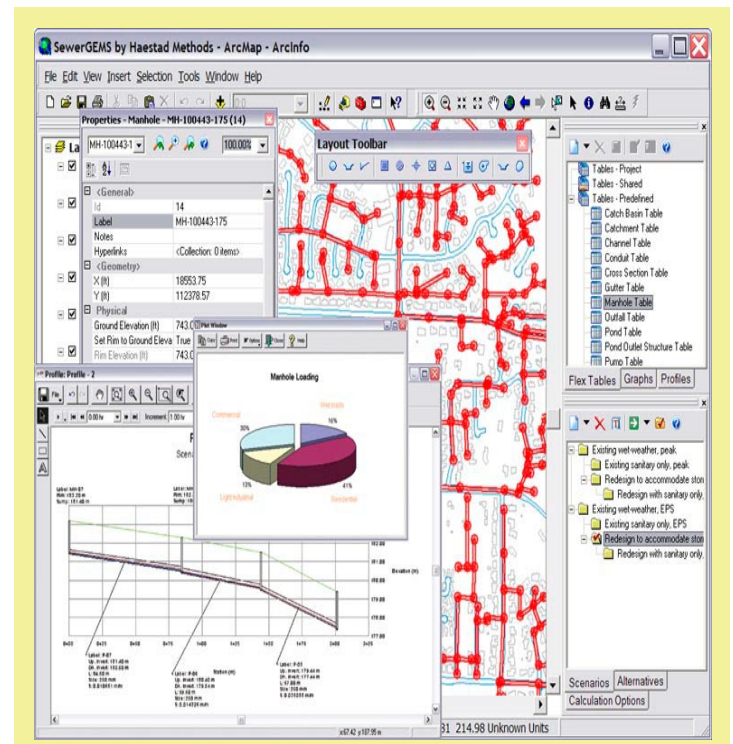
SewerGEMS by Haestad Methods - ArcMap - ArcInfo

File Edit View Insert Selection Tools Window Help

Properties - Manhole - MH-100443-175 (14)

MH-100443-1

100.00%

| <General> | |
|---|---|
| Id | 14 |
| Label | MH-100443-175 |
| Notes | |
| Hyperlinks | <Collection: 0 items> |
| <Geometry> | |
| X (ft) | 18553.75 |
| Y (ft) | 112378.57 |
| Physical | |
| Ground Elevation (ft) | 743.0 |
| Set Rim to Ground Eleva | True |
| Rim Elevation (ft) | 743.0 |

Layout Toolbar

Plot Window

Manhole Loading

Commercial

Wetlands

Light Industrial

Residential

30%

16%

15%

Profile: Profile - 2

Increment 1.00 hr

Elevation (ft)

Station (ft)

Tables - Project
Tables - Shared
Tables - Predefined
Catch Basin Table
Catchment Table
Channel Table
Conduit Table
Cross Section Table
Gutter Table
Manhole Table
Outfall Table
Pond Table
Pond Outlet Structure Table
Pump Table

Flex Tables | Graphs | Profiles

Existing wet-weather, peak
Existing sanitary only, peak
Redesign to accommodate ston
Redesign with sanitary only,
Existing wet-weather, EPS
Existing sanitary only, EPS
Redesign to accommodate ston
Redesign with sanitary only,

Scenarios | Alternatives
Calculation Options

31 214.98 Unknown Units